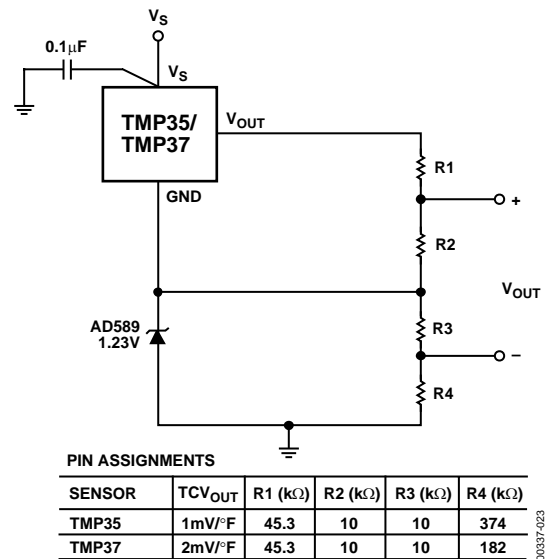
$V_S$

$0.1\mu F$

$V_S$

TMP35/ TMP37

$V_{OUT}$

GND

R1

+

R2

$V_{OUT}$

AD589 1.23V

R3

–

R4

PIN ASSIGNMENTS

| SENSOR | $TCV_{OUT}$ | R1 (k$\Omega$) | R2 (k$\Omega$) | R3 (k$\Omega$) | R4 (k$\Omega$) |
|---|---|---|---|---|---|
| TMP35 | 1mV/°F | 45.3 | 10 | 10 | 374 |
| TMP37 | 2mV/°F | 45.3 | 10 | 10 | 182 |

00337-023